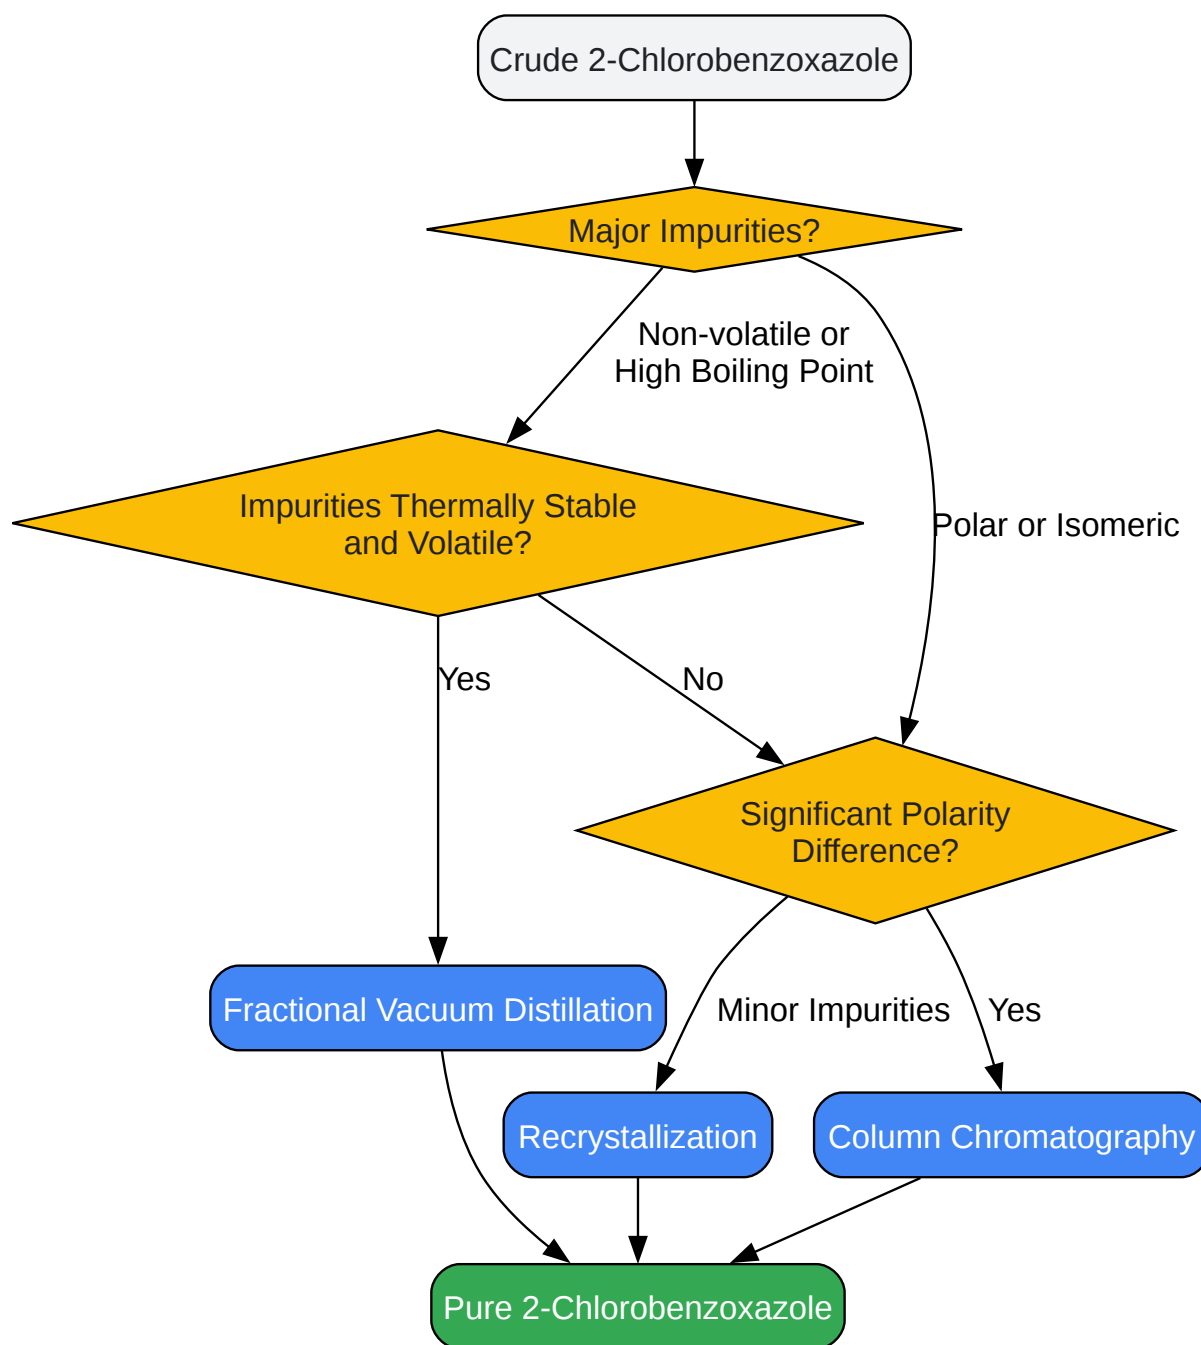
Crude 2-Chlorobenzoxazole

Major Impurities?

Non-volatile or High Boiling Point

Polar or Isomeric

Impurities Thermally Stable and Volatile?

Yes

No

Significant Polarity Difference?

Fractional Vacuum Distillation

Minor Impurities

Yes

Recrystallization

Column Chromatography

Pure 2-Chlorobenzoxazole